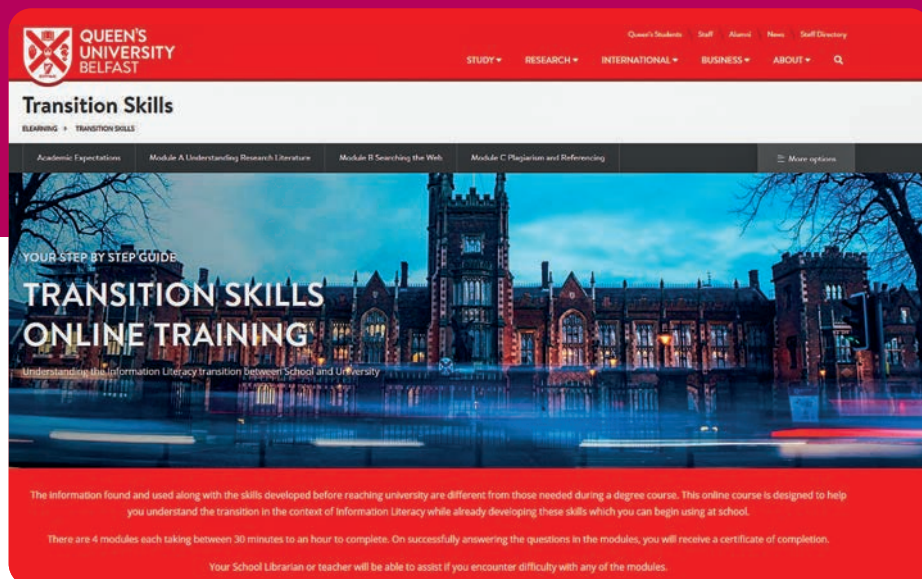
QUEEN'S UNIVERSITY BELFAST

Queen's Students Staff Alumni News Staff Directory

STUDY ▾ RESEARCH ▾ INTERNATIONAL ▾ BUSINESS ▾ ABOUT ▾

Transition Skills

ELEARNING > TRANSITION SKILLS

Academic Expectations | Module A Understanding Research Literature | Module B Searching the Web | Module C Plagiarism and Referencing | More options

YOUR STEP BY STEP GUIDE

TRANSITION SKILLS ONLINE TRAINING

Understanding the Information Literacy transition between School and University

The information found and used along with the skills developed before reaching university are different from those needed during a degree course. This online course is designed to help you understand the transition in the context of Information Literacy while already developing these skills which you can begin using at school.

There are 4 modules each taking between 30 minutes to an hour to complete. On successfully answering the questions in the modules, you will receive a certificate of completion.

Your School Librarian or teacher will be able to assist if you encounter difficulty with any of the modules.